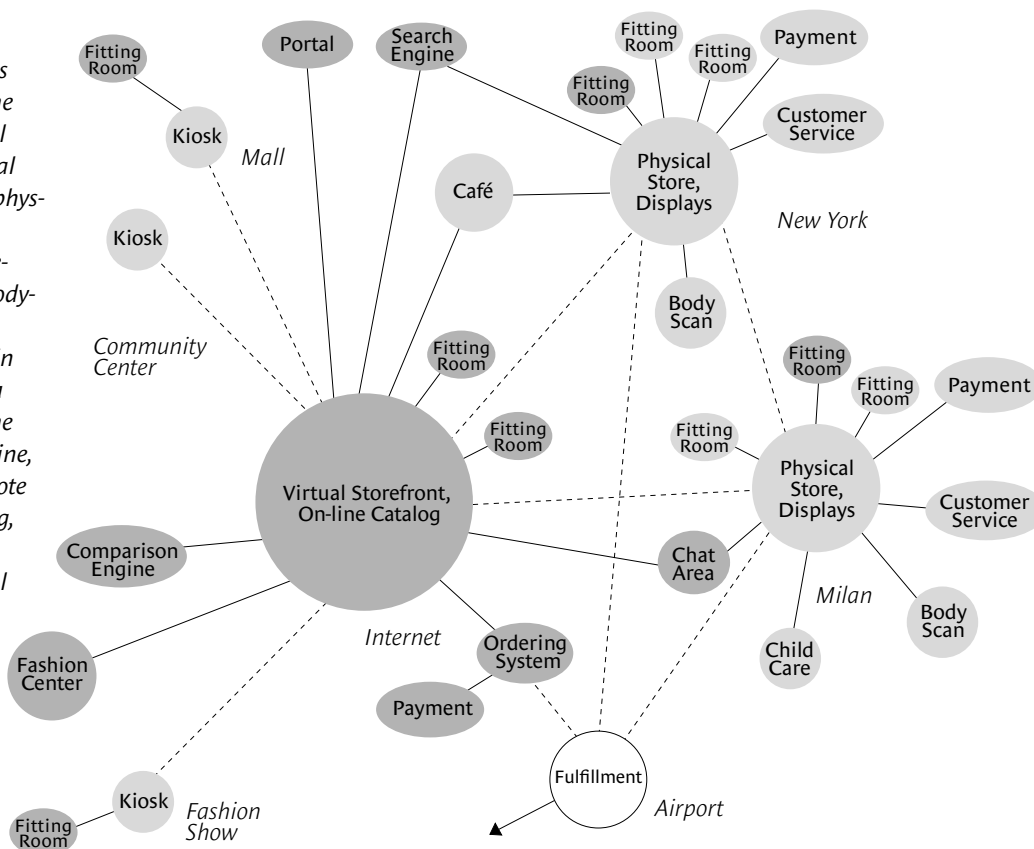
s
e
l
al
phys-

o-
ody-

n
l
e
ine,
ote
g,

l

Fitting Room

Kiosk

Mall

Portal

Search Engine

Fitting Room

Fitting Room

Fitting Room

Payment

Customer Service

Physical Store, Displays

New York

Café

Kiosk

Body Scan

Community Center

Fitting Room

Fitting Room

Fitting Room

Payment

Fitting Room

Fitting Room

Physical Store, Displays

Customer Service

Virtual Storefront, On-line Catalog

Comparison Engine

Chat Area

Milan

Body Scan

Child Care

Internet

Ordering System

Fashion Center

Payment

Fulfillment

Airport

Kiosk

Fashion Show

Fitting Room